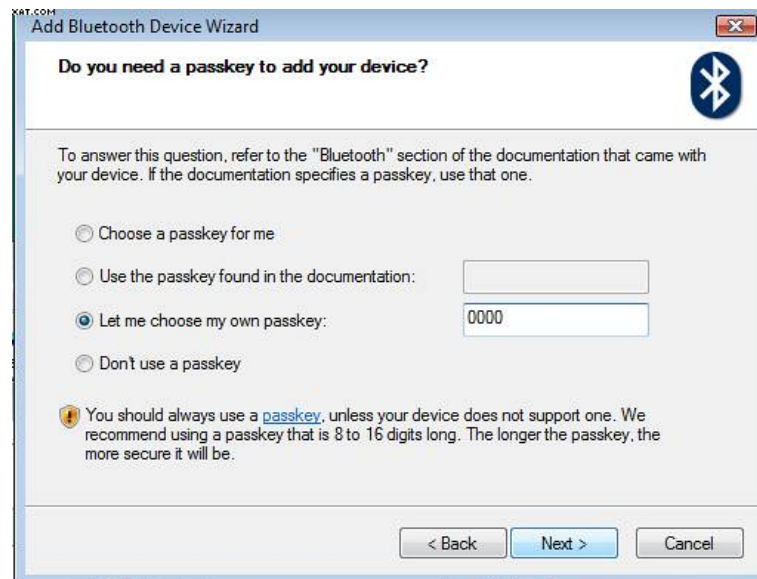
XAT.COM
Add Bluetooth Device Wizard

Do you need a passkey to add your device?

To answer this question, refer to the "Bluetooth" section of the documentation that came with your device. If the documentation specifies a passkey, use that one.

Choose a passkey for me

Use the passkey found in the documentation:

Let me choose my own passkey: 0000

Don't use a passkey

You should always use a passkey, unless your device does not support one. We recommend using a passkey that is 8 to 16 digits long. The longer the passkey, the more secure it will be.

< Back Next > Cancel